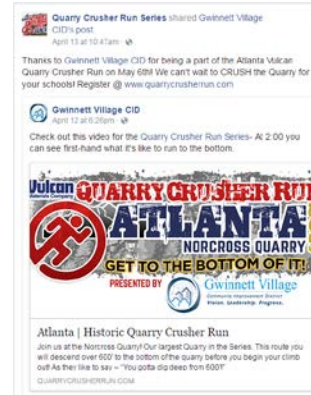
Quarry Crusher Run Series shared Gwinnett Village CID's post
April 13 at 10:41am

Thanks to Gwinnett Village CID for being a part of the Atlanta Vulcan Quarry Crusher Run on May 6th! We can't wait to CRUSH the Quarry for your schools! Register @ www.quarrycrusherrun.com

Gwinnett Village CID
April 12 at 6:26pm

Check out this video for the Quarry Crusher Run Series- At 2:00 you can see first-hand what it's like to run to the bottom.

Vulcan Materials Company
QUARRY CRUSHER RUN
ATLANTA
NORCROSS QUARRY
GET TO THE BOTTOM OF IT!
PRESENTED BY
Gwinnett Village
Community Improvement District
Vision. Leadership. Progress.

Atlanta | Historic Quarry Crusher Run
Join us at the Norcross Quarry! Our largest Quarry in the Series. This route you will descend over 600' to the bottom of the quarry before you begin your climb out! As their like to say – "You gotta dig deep from 600'!"
QUARRYCRUSHERRUN.COM